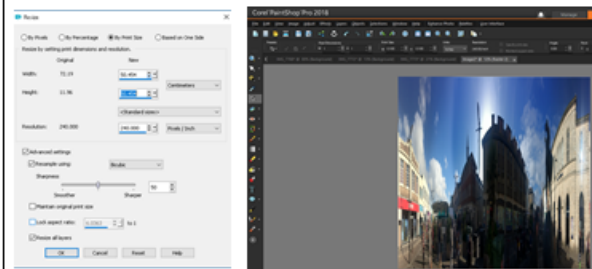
Resize

By Pixels
By Percentage
By Print Size
Based on One Side

Resize by setting print dimensions and resolution.

Original
New

Width:
72.19
91.45in

Height:
11.96

Centimeters

<Standard sizes>

Resolution:
240.000
240.000
Pixels / Inch

Advanced settings
Resample using:
Bicubic

Sharpness

Smoother
Sharper
50

Maintain original print size

Lock aspect ratio:
to 1

Resize all layers

OK
Cancel
Reset
Help

Corel PaintShop Pro 2018

Manage